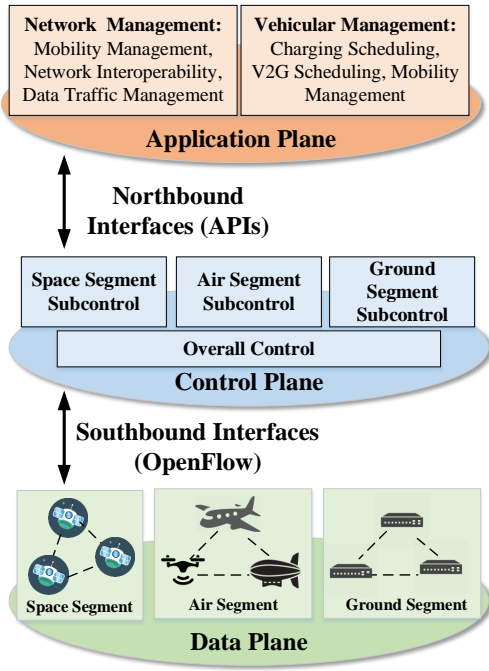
Network Management:
Mobility Management, Network Interoperability, Data Traffic Management

Vehicular Management:
Charging Scheduling, V2G Scheduling, Mobility Management

Application Plane

Northbound Interfaces (APIs)

Space Segment Subcontrol

Air Segment Subcontrol

Ground Segment Subcontrol

Overall Control

Control Plane

Southbound Interfaces (OpenFlow)

Space Segment

Air Segment

Ground Segment

Data Plane